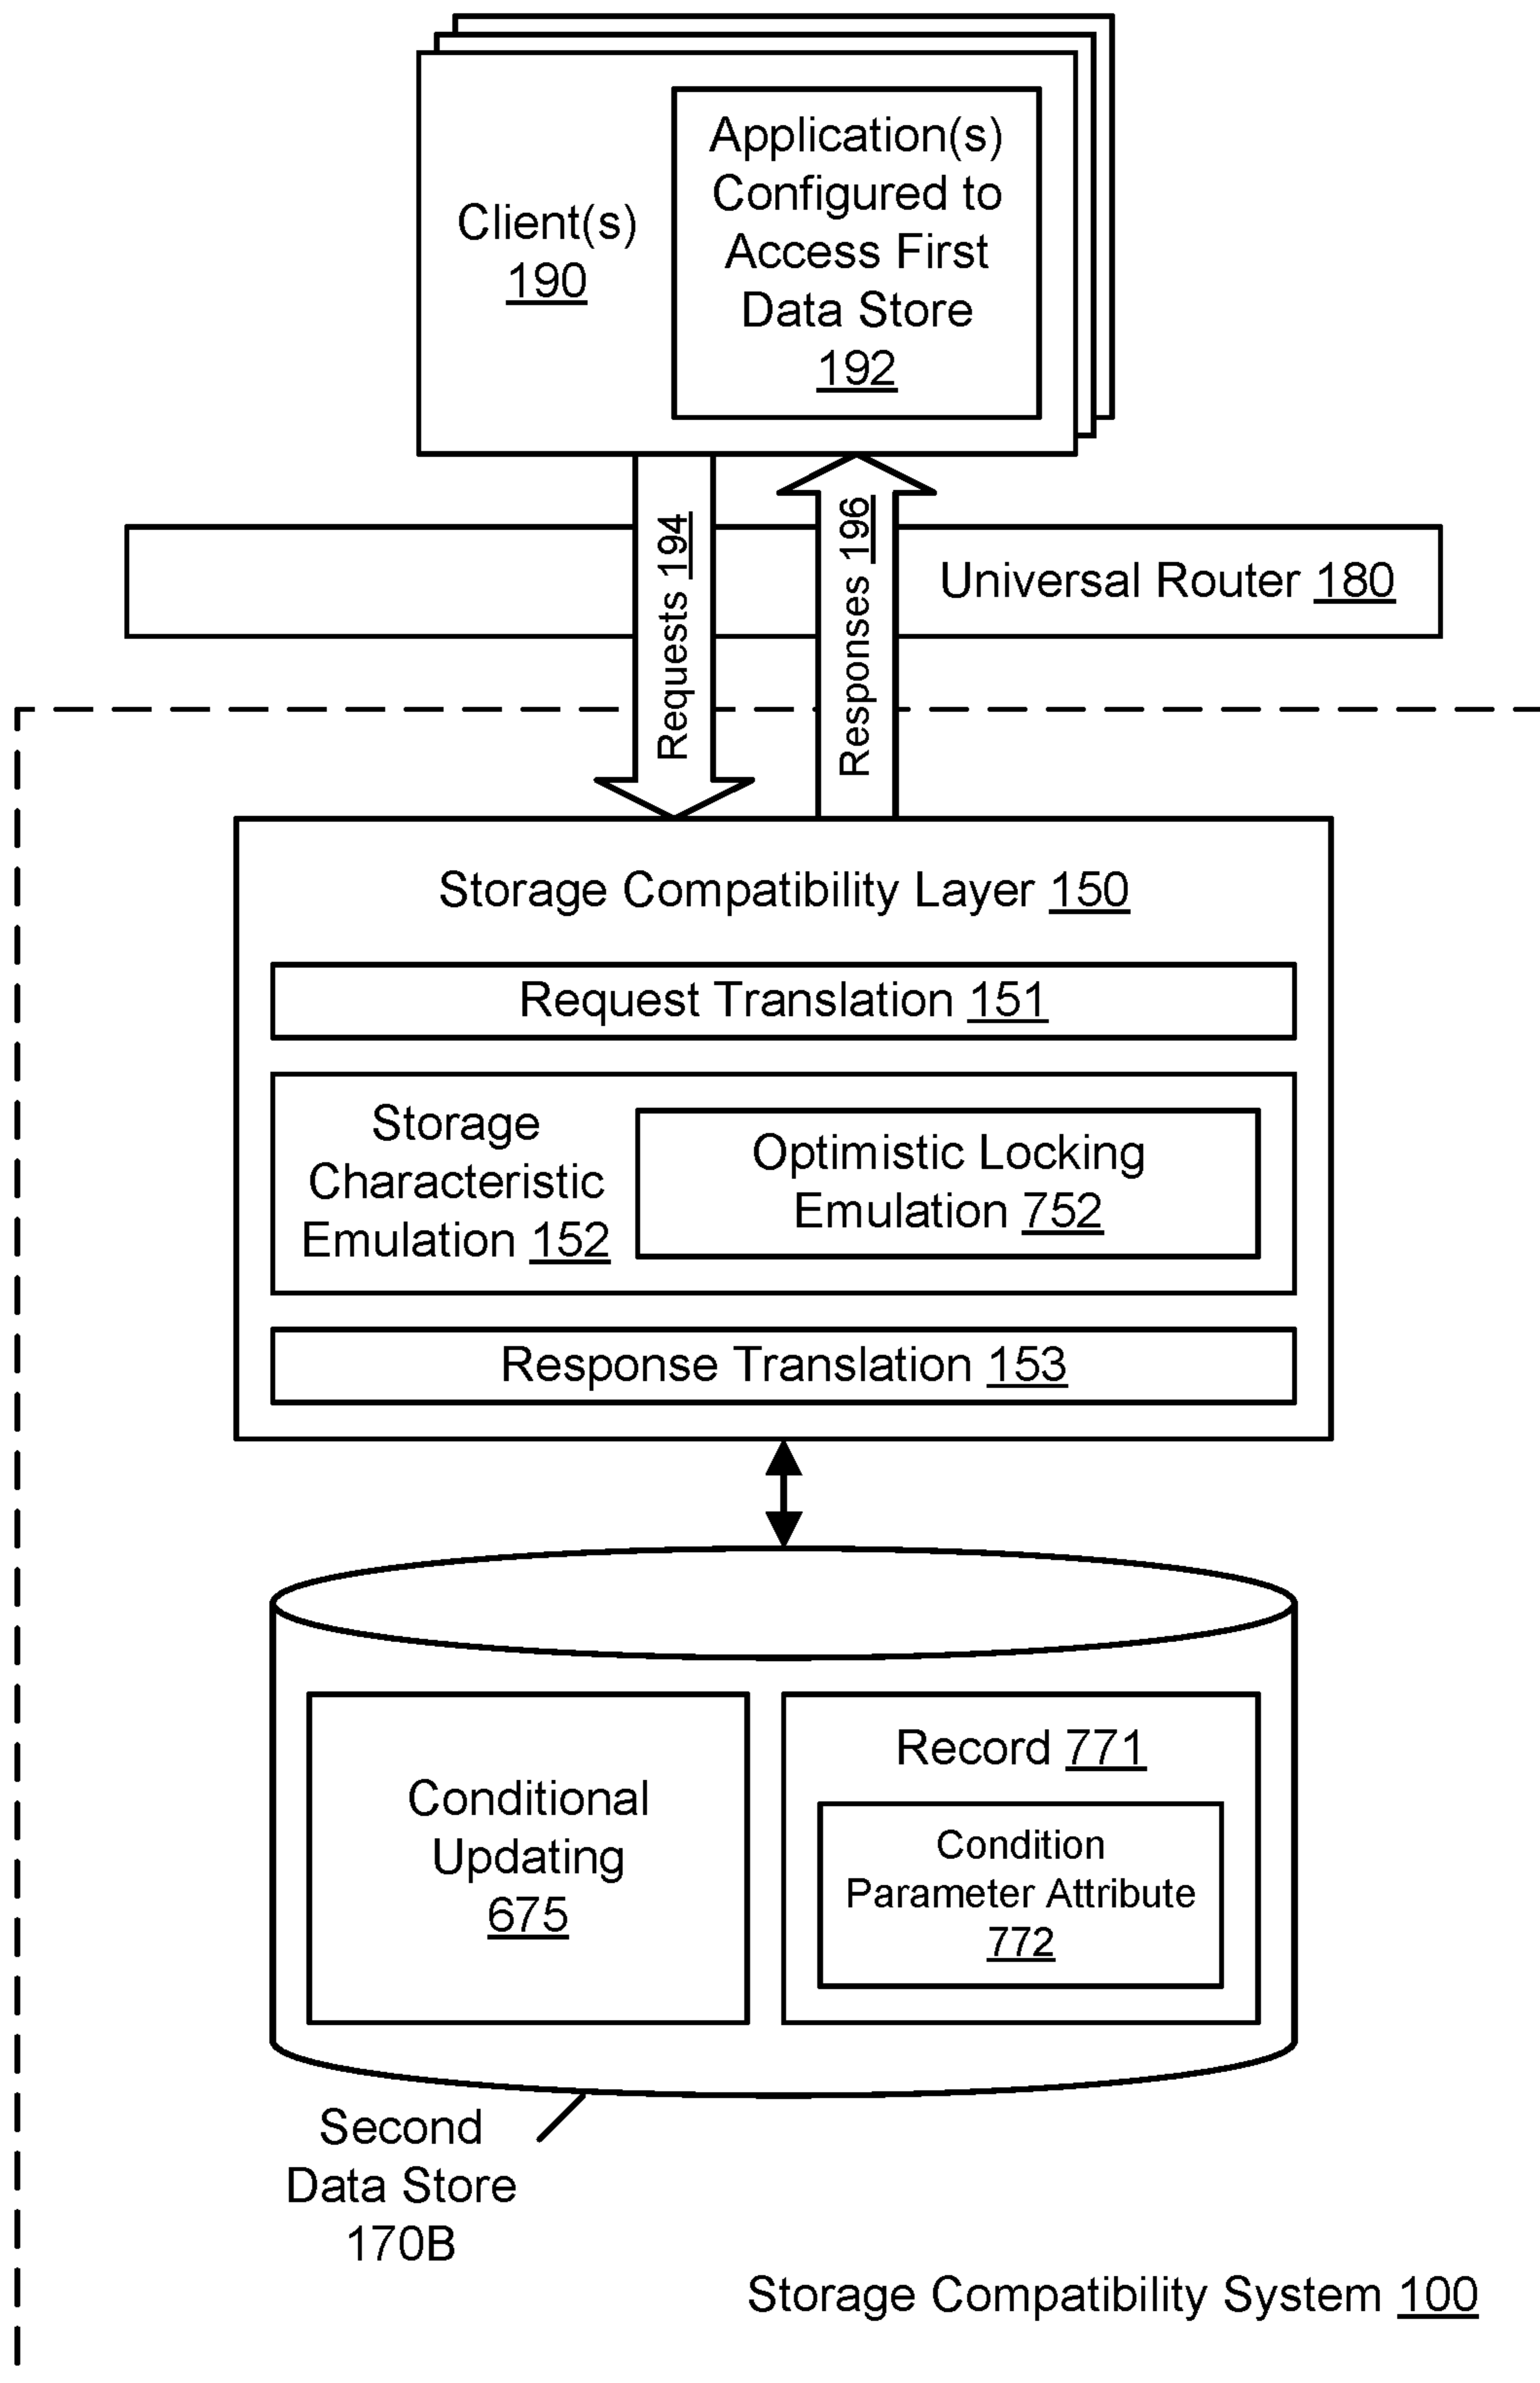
Client(s) 190

Application(s) Configured to Access First Data Store 192

Requests 194

Responses 196

Universal Router 180

Storage Compatibility Layer 150

Request Translation 151

Storage Characteristic Emulation 152

Optimistic Locking Emulation 752

Response Translation 153

Conditional Updating 675

Record 771

Condition Parameter Attribute 772

Second Data Store 170B

Storage Compatibility System 100